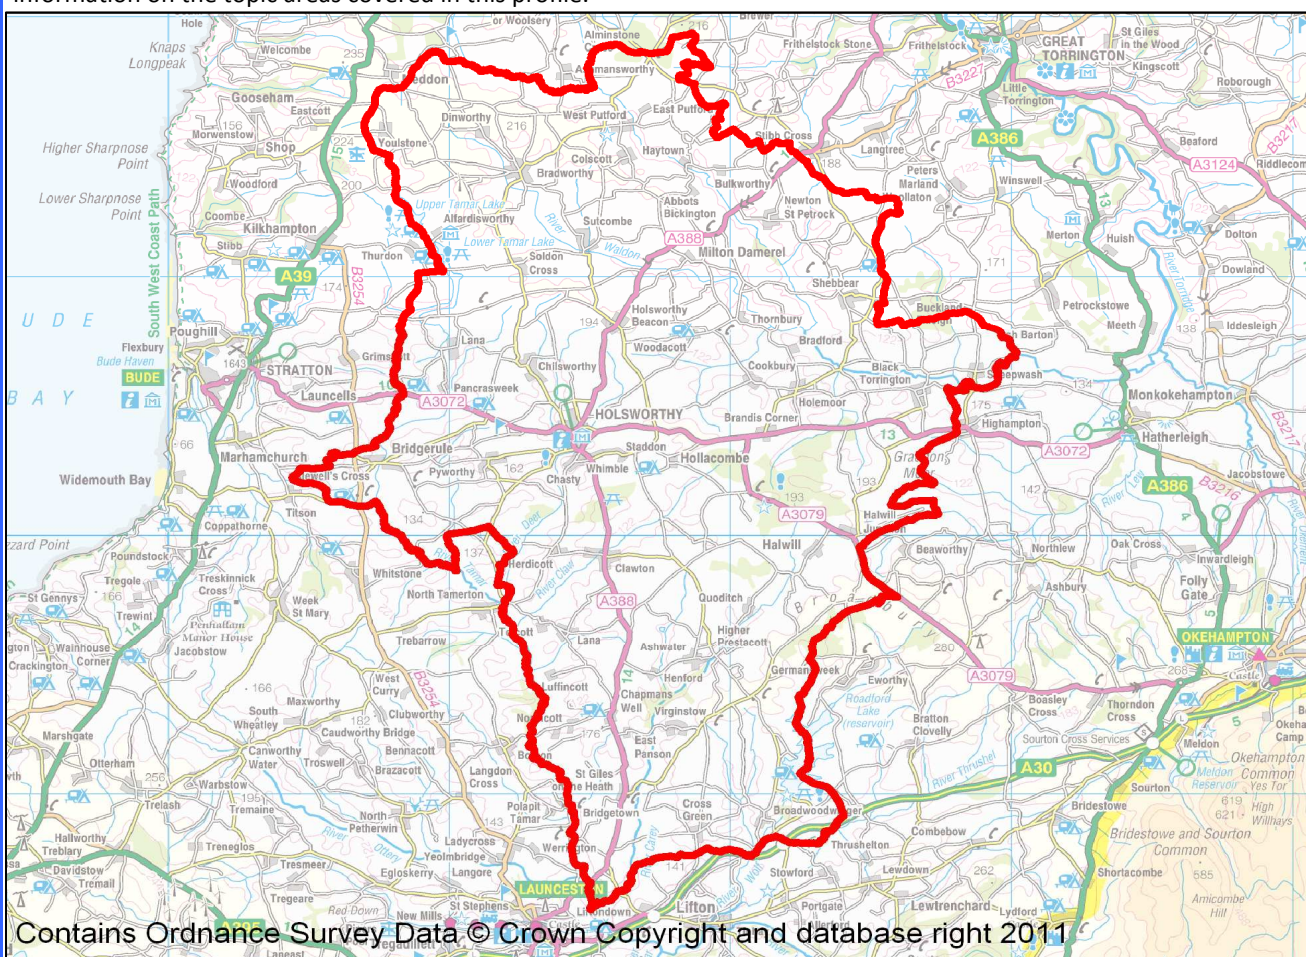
Contains Ordnance Survey Data © Crown Copyright and database right 2011

GREAT TORRINGTON
OKEHAMPTON
HOLSWORTHY
STRATTON
BUDE
LAUNCESTON
Kilkhampton
Holsworthy Beacon
Milton Damerel
Hatherleigh
Monkokehampton
Halwill
Highampton
Black Torrington
Bradworthy
Sutcombe
Pyworthy
Bridgerule
Marhamchurch
Widemouth Bay
Whitstone
North Tamerton
Clawton
Chapmans Well
St Giles on the Heath
Lifton
Broadwoodwidger
Northlew
Ashbury
Beaworthy
Germansweek
Bratton Clovelly
Roadford Lake (reservoir)
Langtree
Shebbear
Bradford
Thornbury
Cookbury
Woodacott
Holemoor
Hollacombe
Chilsworthy
Pancrasweek
Launcells
Poughill
Flexbury
Stibb
Coombe
Woodford
Shop
Morwenstow
Higher Sharpnose Point
Lower Sharpnose Point
South West Coast Path
Upper Tamar Lake
Lower Tamar Lake
Alfardisworthy
Youlstone
Welcombe
Gooseham
Eastcott
Dinworthy
West Putford
East Putford
Colscott
Haytown
Bulkworthy
Abbots Bickington
Newton St Petrock
Peters Marland
Merton
Huish
Dolton
Dowland
Petrockstowe
Meeth
Iddesleigh
Sheepwash
Buckland Filleigh
Jacobstowe
Inwardleigh
Folly Gate
Okehampton Camp
Meldon
Meldon Reservoir
Sourton
Sourton Cross Services
Bridestowe
Bridestowe and Sourton Common
Lewdown
Lydford
Lewtrenchard
Stowford
Portgate
Thrushelton
Coombebow
Cross Green
Bridgetown
Polapit Tamar
Yeolmbridge
Eglosskerry
Tresmeer
Tregeare
Hallworthy
Treneglos
Canworthy Water
Warbstow
Otterham
Trelash
Tremaine
North Petherwin
Ladycross
St Stephens
Langore
Langdon Cross
Brazacott
Bennacott
Troswell
Clubworthy
Maxworthy
West Curry
South Wheatley
Caudworthy Bridge
Crackington
Wainhouse Corner
St Gennys
Tregole
Trewint
Treskinnick Cross
Poundstock
Week St Mary
Penhallam Manor House
Jacobstow
Trebarrow
Titson
Coppathorne
Bridgerule
Whimble
Chasty
Staddon
Brandis Corner
Halwill Junction
Grattons Moor
Highampton
Ashwater
Quoditch
Higher Prestacott
Henford
Virginstow
East Panson
Luffincott
Northcott
Tetcott
Herdicott
Ewworthy
Boasley Cross
Thorndon Cross
Okehampton Common
Yes Tor
High Willhays
Shortacombe
Arnicombe Hill
Alminstone
Frithelstock Stone
Frithelstock
St Giles in the Wood
Kingscott
Roborough
Beaford
Riddlecombe
Little Torrington
Winswell
Langtree
Stibb Cross
Thurdon
Soldon Cross
Grimscott
Lana
Holsworthy
Brewer
Knaps Longpeak
Hole
Woolsery
Almsworthy
Soldon
A39
A388
A386
A3072
A3079
A30
A3124
B3254
B3227
B3217
B3216
River Tamar
River Torridge
River Waldon
River Deer
River Claw
River Thrushel
River Lew
River Carey
River Ottery
River Wolf
Broadbury
Ivy Tor
Widemouth
A395
Bude Haven
U D E
B A Y
Beaford
Castle
Red Down
New Mills
Trematl
Davidstow
Treblary
Marshgate
Trevarnon
Crackington